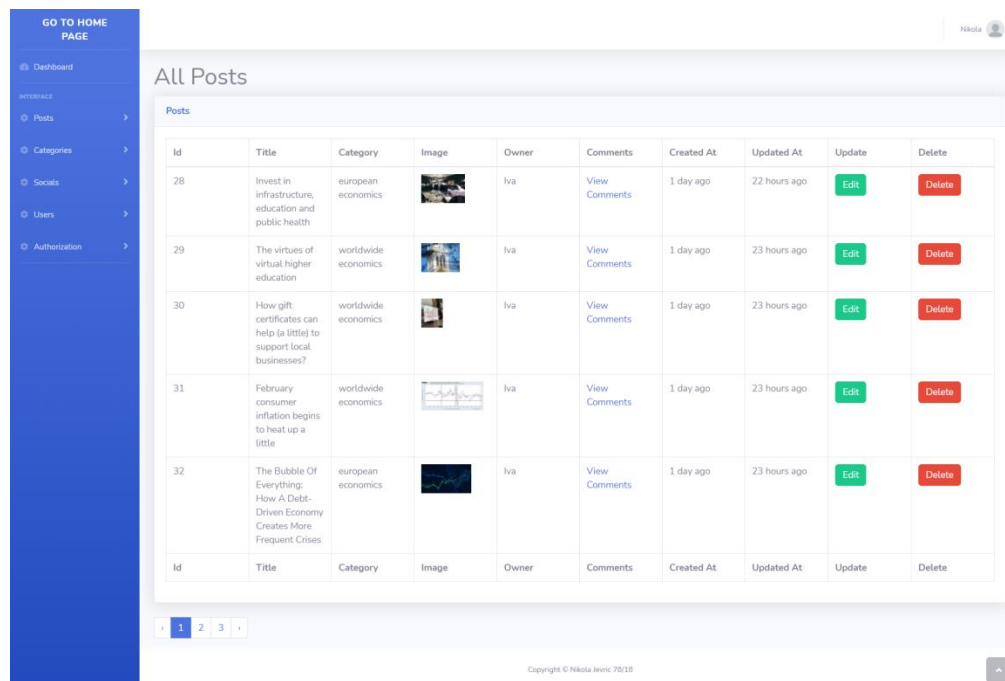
GO TO HOME PAGE

Dashboard

INTERFACE

Posts

Categories

Socials

Users

Authorization

Nikola

All Posts

Posts

| Id | Title | Category | Image | Owner | Comments | Created At | Updated At | Update | Delete |
|---|---|---|---|---|---|---|---|---|---|
| 28 | Invest in infrastructure, education and public health | european economics | | Iva | View Comments | 1 day ago | 22 hours ago | Edit | Delete |
| 29 | The virtues of virtual higher education | worldwide economics | | Iva | View Comments | 1 day ago | 23 hours ago | Edit | Delete |
| 30 | How gift certificates can help (a little) to support local businesses? | worldwide economics | | Iva | View Comments | 1 day ago | 23 hours ago | Edit | Delete |
| 31 | February consumer inflation begins to heat up a little | worldwide economics | | Iva | View Comments | 1 day ago | 23 hours ago | Edit | Delete |
| 32 | The Bubble Of Everything: How A Debt-Driven Economy Creates More Frequent Crises | european economics | | Iva | View Comments | 1 day ago | 23 hours ago | Edit | Delete |
| Id | Title | Category | Image | Owner | Comments | Created At | Updated At | Update | Delete |

‹ 1 2 3 ›

Copyright © Nikola Jevric 78/18